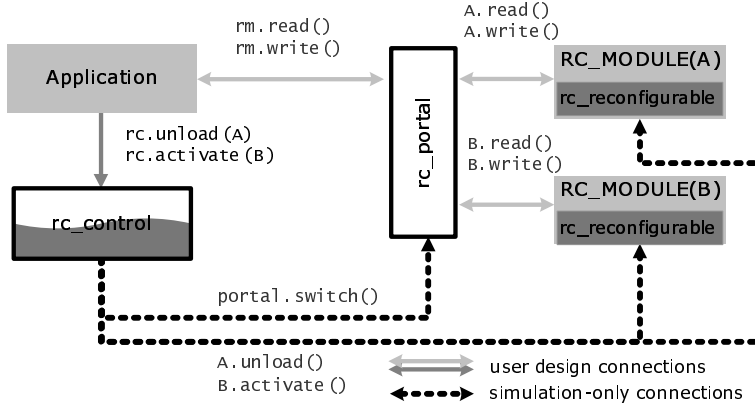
rm.read()
rm.write()

A.read()
A.write()

Application

RC_MODULE(A)

rc_reconfigurable

rc_portal

rc.unload(A)
rc.activate(B)

B.read()
B.write()

rc_control

RC_MODULE(B)

rc_reconfigurable

portal.switch()

A.unload()
B.activate()

user design connections

simulation-only connections